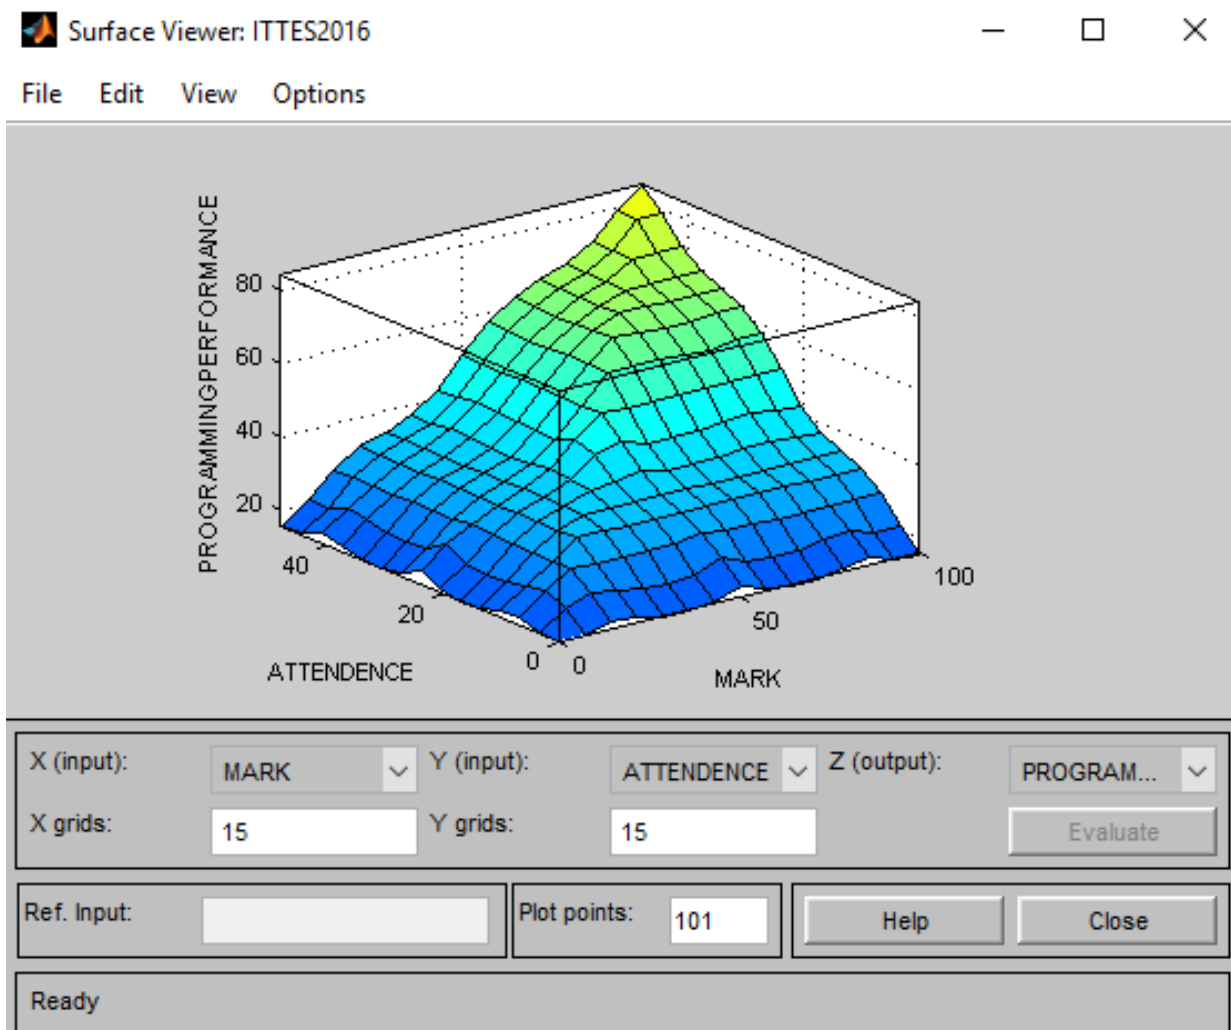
Surface Viewer: ITTES2016

File Edit View Options

PROGRAMMINGPERFORMANCE

80
60
40
20

40
20
0
ATTENDENCE

0
50
100
MARK

X (input): MARK
Y (input): ATTENDENCE
Z (output): PROGRAM...
X grids: 15
Y grids: 15
Evaluate

Ref. Input:
Plot points: 101
Help
Close

Ready